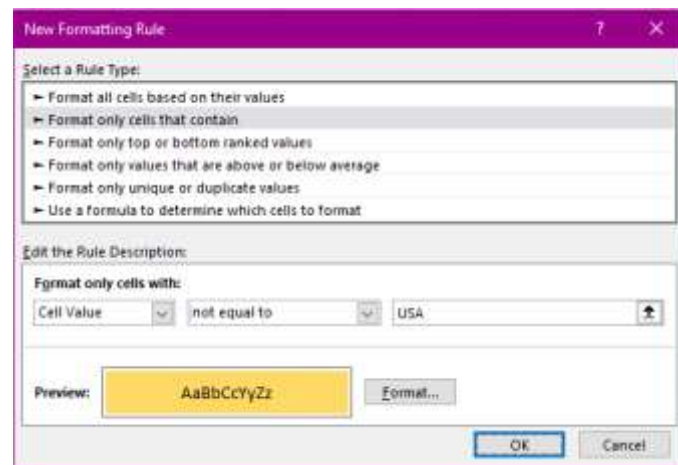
New Formatting Rule

?

Select a Rule Type:

► Format all cells based on their values
► Format only cells that contain
► Format only top or bottom ranked values
► Format only values that are above or below average
► Format only unique or duplicate values
► Use a formula to determine which cells to format

Edit the Rule Description:

Format only cells with:

Cell Value

not equal to

USA

Preview:

AaBbCcYyZz

Format...

OK

Cancel